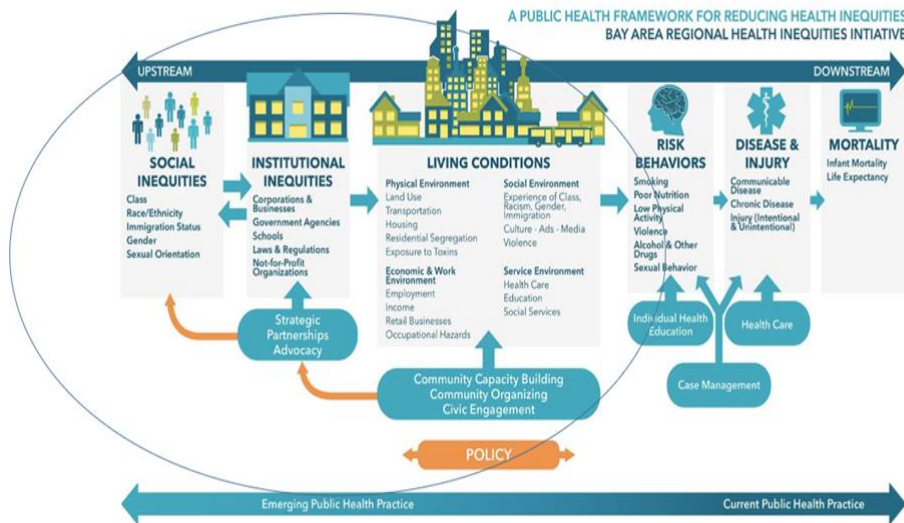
A PUBLIC HEALTH FRAMEWORK FOR REDUCING HEALTH INEQUITIES
BAY AREA REGIONAL HEALTH INEQUITIES INITIATIVE

UPSTREAM

DOWNSTREAM

SOCIAL INEQUITIES
Class
Race/Ethnicity
Immigration Status
Gender
Sexual Orientation

INSTITUTIONAL INEQUITIES
Corporations & Businesses
Government Agencies
Schools
Laws & Regulations
Not-for-Profit Organizations

LIVING CONDITIONS
Physical Environment
Land Use
Transportation
Housing
Residential Segregation
Exposure to Toxins

Economic & Work Environment
Employment
Income
Retail Businesses
Occupational Hazards

Social Environment
Experience of Class, Racism, Gender, Immigration
Culture - Ads - Media
Violence

Service Environment
Health Care
Education
Social Services

RISK BEHAVIORS
Smoking
Poor Nutrition
Low Physical Activity
Violence
Alcohol & Other Drugs
Sexual Behavior

DISEASE & INJURY
Communicable Disease
Chronic Disease
Injury (Intentional & Unintentional)

MORTALITY
Infant Mortality
Life Expectancy

Strategic Partnerships Advocacy

Individual Health Education

Health Care

Case Management

Community Capacity Building
Community Organizing
Civic Engagement

POLICY

Emerging Public Health Practice

Current Public Health Practice